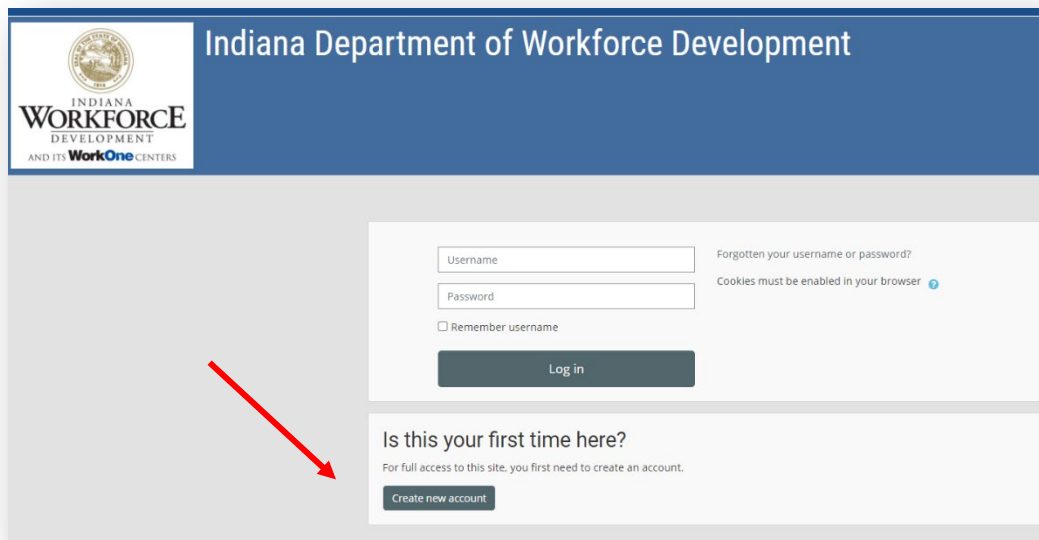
SEAL OF THE STATE OF INDIANA 1816

INDIANA WORKFORCE DEVELOPMENT AND ITS WorkOne CENTERS

Indiana Department of Workforce Development

Username

Password

Remember username

Log in

Forgotten your username or password?

Cookies must be enabled in your browser

Is this your first time here?

For full access to this site, you first need to create an account.

Create new account